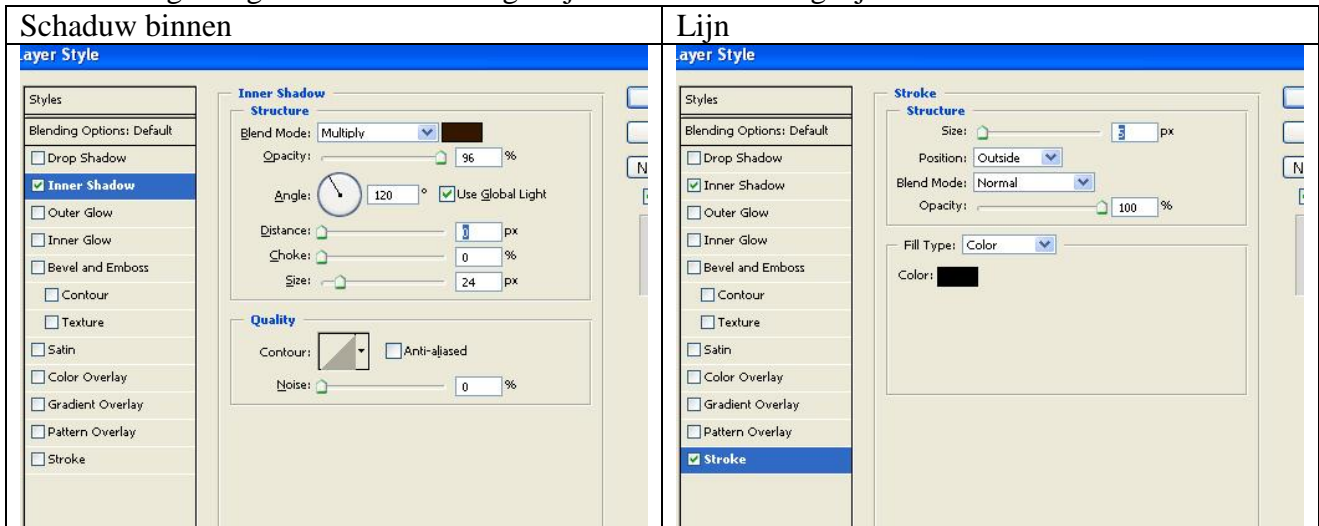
| Schaduw binnen | Lijn |
|---|---|

ayer Style

Styles
Blending Options: Default
Drop Shadow
Inner Shadow
Outer Glow
Inner Glow
Bevel and Emboss
Contour
Texture
Satin
Color Overlay
Gradient Overlay
Pattern Overlay
Stroke

Inner Shadow
Structure
Blend Mode: Multiply
Opacity: 96 %
Angle: 120 ° Use Global Light
Distance: 0 px
Choke: 0 %
Size: 24 px

Quality
Contour: Anti-aliased
Noise: 0 %

N

ayer Style

Styles
Blending Options: Default
Drop Shadow
Inner Shadow
Outer Glow
Inner Glow
Bevel and Emboss
Contour
Texture
Satin
Color Overlay
Gradient Overlay
Pattern Overlay
Stroke

Stroke
Structure
Size: 3 px
Position: Outside
Blend Mode: Normal
Opacity: 100 %

Fill Type: Color
Color:

N